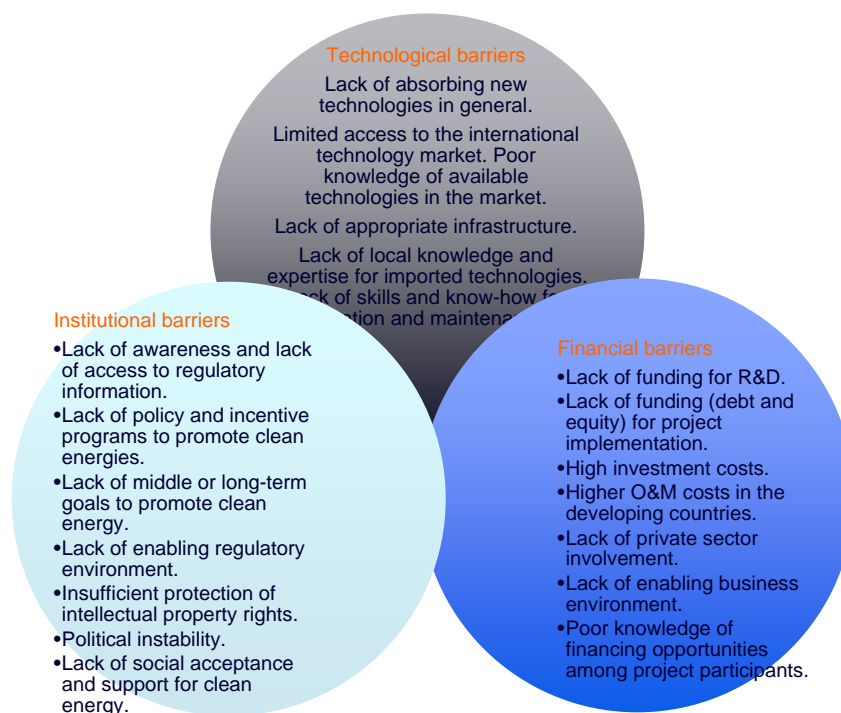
Technological barriers

Lack of absorbing new technologies in general.

Limited access to the international technology market. Poor knowledge of available technologies in the market.

Lack of appropriate infrastructure.

Lack of local knowledge and expertise for imported technologies.

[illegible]ck of skills and know-how f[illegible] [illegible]ation and maintena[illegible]

Institutional barriers

•Lack of awareness and lack of access to regulatory information.

•Lack of policy and incentive programs to promote clean energies.

•Lack of middle or long-term goals to promote clean energy.

•Lack of enabling regulatory environment.

•Insufficient protection of intellectual property rights.

•Political instability.

•Lack of social acceptance and support for clean energy.

Financial barriers

•Lack of funding for R&D.

•Lack of funding (debt and equity) for project implementation.

•High investment costs.

•Higher O&M costs in the developing countries.

•Lack of private sector involvement.

•Lack of enabling business environment.

•Poor knowledge of financing opportunities among project participants.